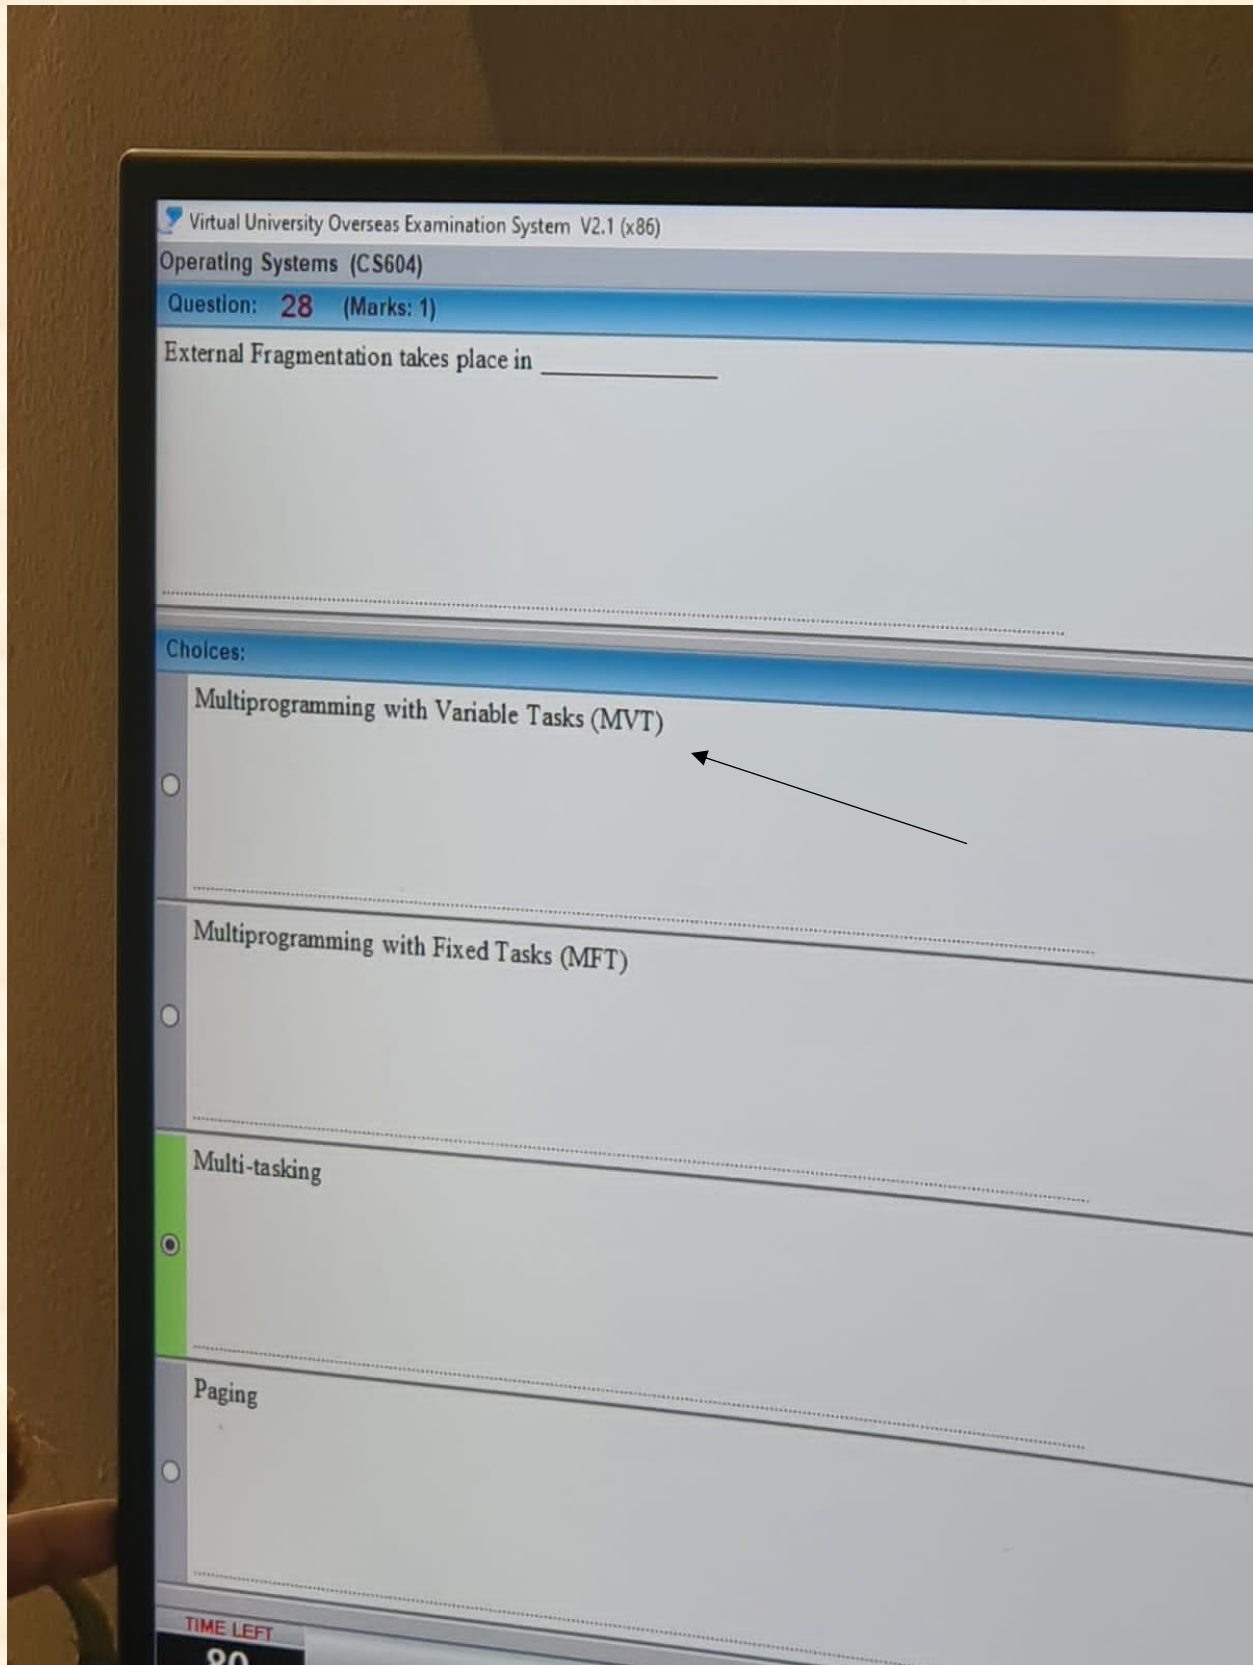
Virtual University Overseas Examination System V2.1 (x86)

Operating Systems (CS604)

Question: 28 (Marks: 1)

External Fragmentation takes place in ____________

Choices:

Multiprogramming with Variable Tasks (MVT)

Multiprogramming with Fixed Tasks (MFT)

Multi-tasking

Paging

TIME LEFT

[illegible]